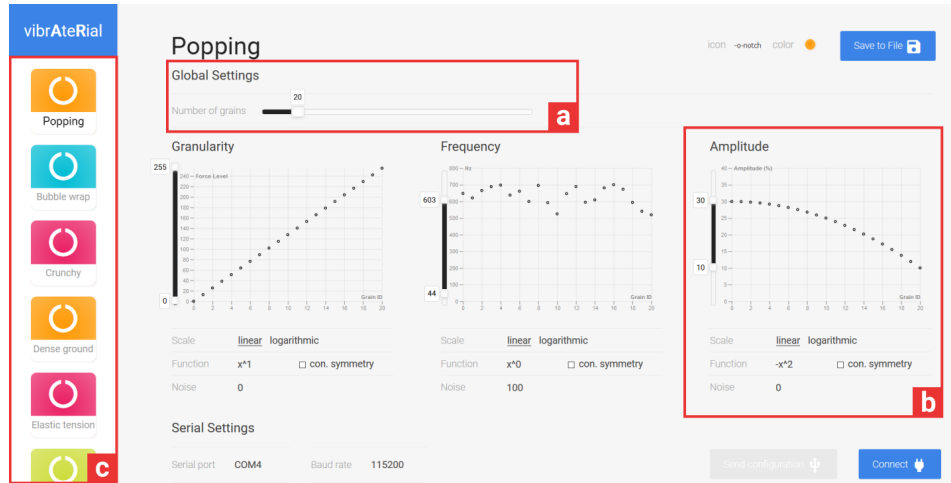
vibrAteRial

Popping

Bubble wrap

Crunchy

Dense ground

Elastic tension

c

Popping

icon -o-notch color

Save to File

Global Settings

Number of grains 20

a

Granularity

255

0

240 — Force Level
220
200
180
160
140
120
100
80
60
40
20
0

0 2 4 6 8 10 12 14 16 18 20
Grain ID

Scale linear logarithmic

Function x^1 ☐ con. symmetry

Noise 0

Frequency

603

44

800 — Hz
700
600
500
400
300
200
100
0

0 2 4 6 8 10 12 14 16 18 20
Grain ID

Scale linear logarithmic

Function x^0 ☐ con. symmetry

Noise 100

Amplitude

30

10

45 — Amplitude (%)
40
35
30
25
20
15
10
5
0

0 2 4 6 8 10 12 14 16 18 20
Grain ID

Scale linear logarithmic

Function -x^2 ☐ con. symmetry

Noise 0

b

Serial Settings

Serial port COM4

Baud rate 115200

Send configuration

Connect